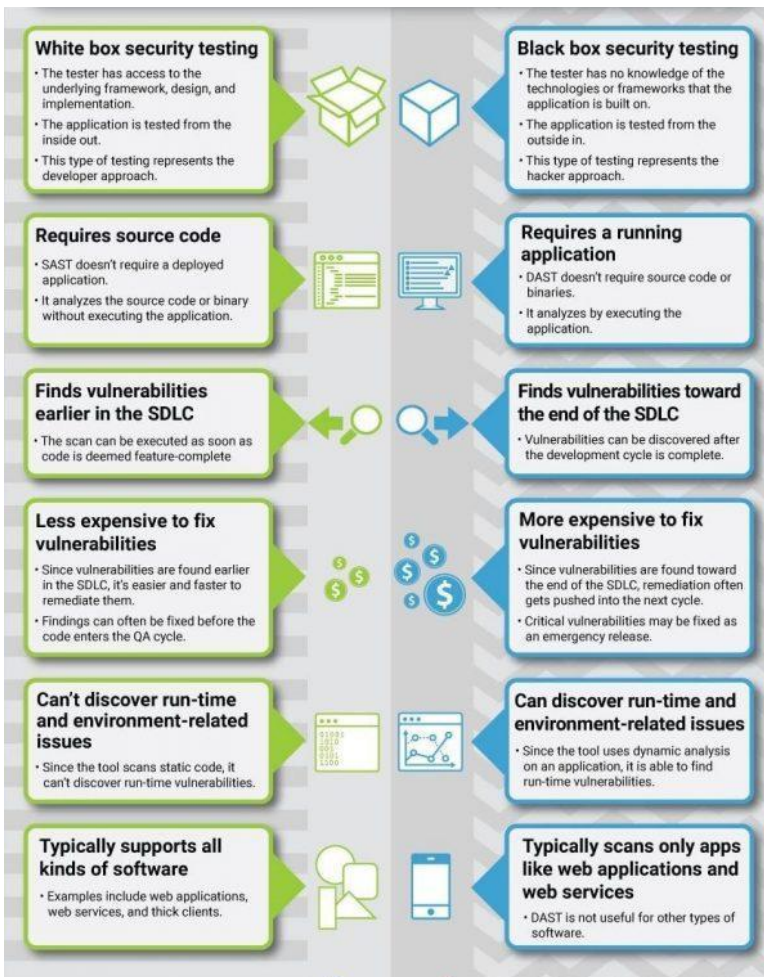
White box security testing

• The tester has access to the underlying framework, design, and implementation.
• The application is tested from the inside out.
• This type of testing represents the developer approach.

Black box security testing

• The tester has no knowledge of the technologies or frameworks that the application is built on.
• The application is tested from the outside in.
• This type of testing represents the hacker approach.

Requires source code

• SAST doesn't require a deployed application.
• It analyzes the source code or binary without executing the application.

Requires a running application

• DAST doesn't require source code or binaries.
• It analyzes by executing the application.

Finds vulnerabilities earlier in the SDLC

• The scan can be executed as soon as code is deemed feature-complete

Finds vulnerabilities toward the end of the SDLC

• Vulnerabilities can be discovered after the development cycle is complete.

Less expensive to fix vulnerabilities

• Since vulnerabilities are found earlier in the SDLC, it's easier and faster to remediate them.
• Findings can often be fixed before the code enters the QA cycle.

More expensive to fix vulnerabilities

• Since vulnerabilities are found toward the end of the SDLC, remediation often gets pushed into the next cycle.
• Critical vulnerabilities may be fixed as an emergency release.

Can't discover run-time and environment-related issues

• Since the tool scans static code, it can't discover run-time vulnerabilities.

Can discover run-time and environment-related issues

• Since the tool uses dynamic analysis on an application, it is able to find run-time vulnerabilities.

Typically supports all kinds of software

• Examples include web applications, web services, and thick clients.

Typically scans only apps like web applications and web services

• DAST is not useful for other types of software.